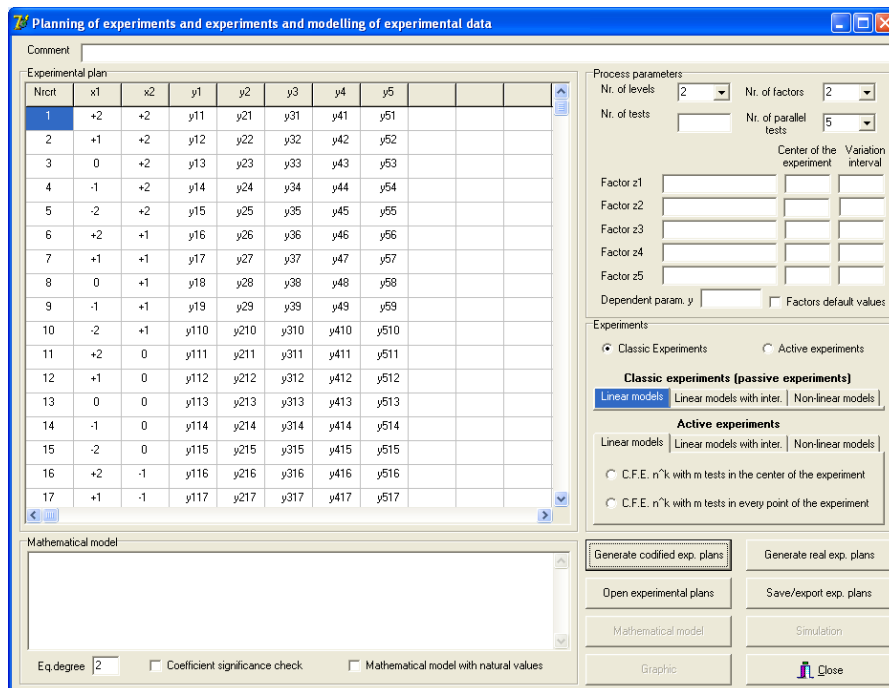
Planning of experiments and experiments and modelling of experimental data

Comment

Experimental plan

| Nrcrt | x1 | x2 | y1 | y2 | y3 | y4 | y5 |
|---|---|---|---|---|---|---|---|
| 1 | +2 | +2 | y11 | y21 | y31 | y41 | y51 |
| 2 | +1 | +2 | y12 | y22 | y32 | y42 | y52 |
| 3 | 0 | +2 | y13 | y23 | y33 | y43 | y53 |
| 4 | -1 | +2 | y14 | y24 | y34 | y44 | y54 |
| 5 | -2 | +2 | y15 | y25 | y35 | y45 | y55 |
| 6 | +2 | +1 | y16 | y26 | y36 | y46 | y56 |
| 7 | +1 | +1 | y17 | y27 | y37 | y47 | y57 |
| 8 | 0 | +1 | y18 | y28 | y38 | y48 | y58 |
| 9 | -1 | +1 | y19 | y29 | y39 | y49 | y59 |
| 10 | -2 | +1 | y110 | y210 | y310 | y410 | y510 |
| 11 | +2 | 0 | y111 | y211 | y311 | y411 | y511 |
| 12 | +1 | 0 | y112 | y212 | y312 | y412 | y512 |
| 13 | 0 | 0 | y113 | y213 | y313 | y413 | y513 |
| 14 | -1 | 0 | y114 | y214 | y314 | y414 | y514 |
| 15 | -2 | 0 | y115 | y215 | y315 | y415 | y515 |
| 16 | +2 | -1 | y116 | y216 | y316 | y416 | y516 |
| 17 | +1 | -1 | y117 | y217 | y317 | y417 | y517 |

Process parameters
Nr. of levels 2
Nr. of factors 2
Nr. of tests
Nr. of parallel tests 5
Center of the experiment
Variation interval
Factor z1
Factor z2
Factor z3
Factor z4
Factor z5
Dependent param. y
Factors default values

Experiments
Classic Experiments
Active experiments
Classic experiments (passive experiments)
Linear models | Linear models with inter. | Non-linear models
Active experiments
Linear models | Linear models with inter. | Non-linear models
C.F.E. n^k with m tests in the center of the experiment
C.F.E. n^k with m tests in every point of the experiment

Mathematical model

Eq.degree 2
Coefficient significance check
Mathematical model with natural values

Generate codified exp. plans
Generate real exp. plans
Open experimental plans
Save/export exp. plans
Mathematical model
Simulation
Graphic
Close